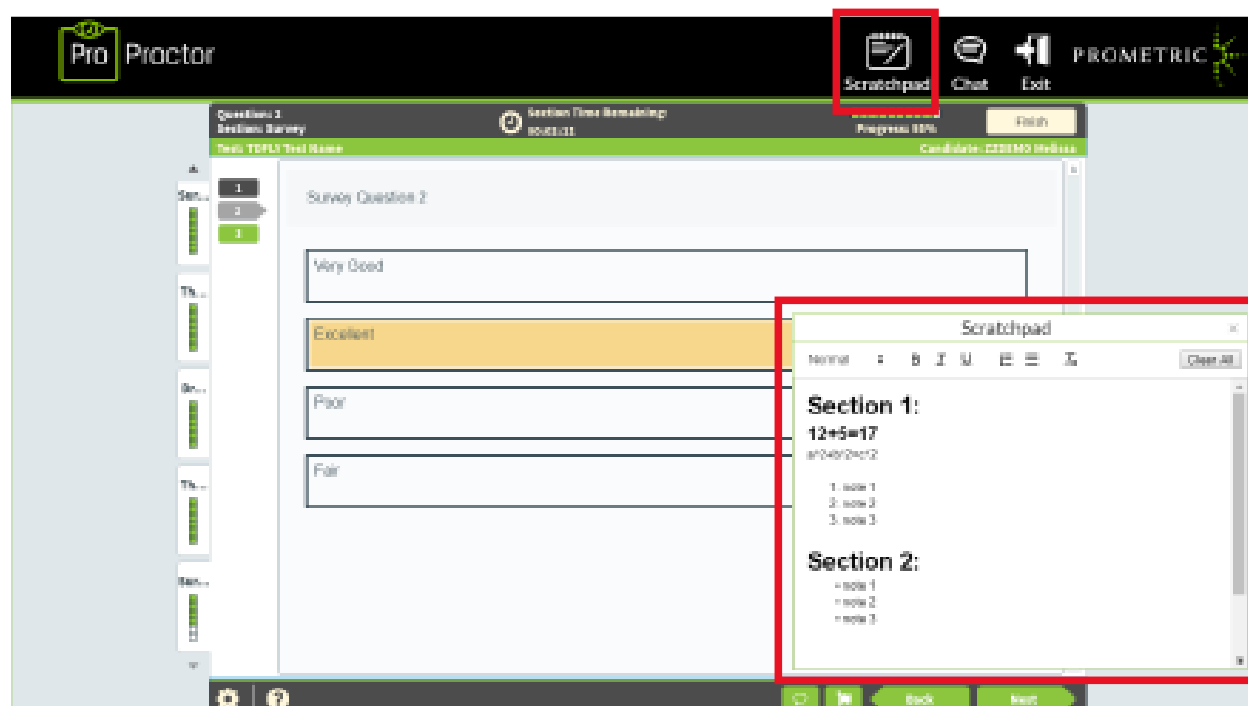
Pro Proctor

Scratchpad Chat Exit PROMETRIC

Question: 2
Section: Survey

Section Time Remaining:
00:03:11

Progress: 33%

Finish

Test: TOPLS Test Name

Candidate: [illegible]

Sur...

Th...

Dr...

Th...

Sur...

1
2
3

Survey Question 2

Very Good

Excellent

Poor

Fair

Scratchpad

Normal B I U Clear All

Section 1:
12+5=17
a^2+b^2=c^2

1. note 1
2. note 2
3. note 3

Section 2:
• note 1
• note 2
• note 3

Back Next